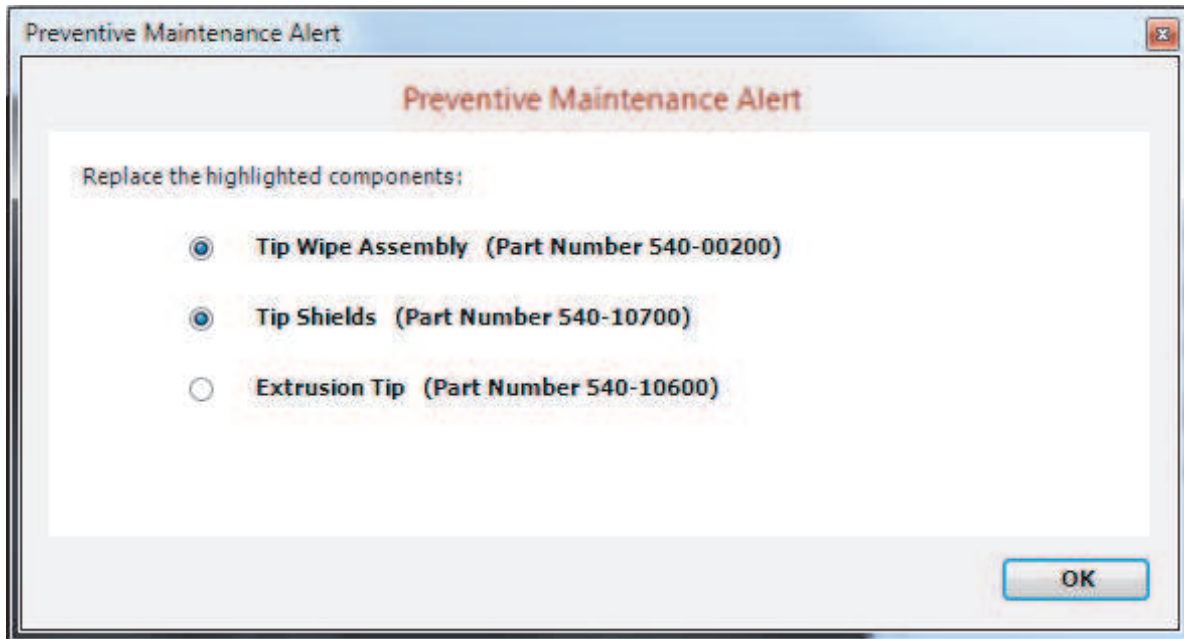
Preventive Maintenance Alert

Preventive Maintenance Alert

Replace the highlighted components:

Tip Wipe Assembly (Part Number 540-00200)

Tip Shields (Part Number 540-10700)

Extrusion Tip (Part Number 540-10600)

OK